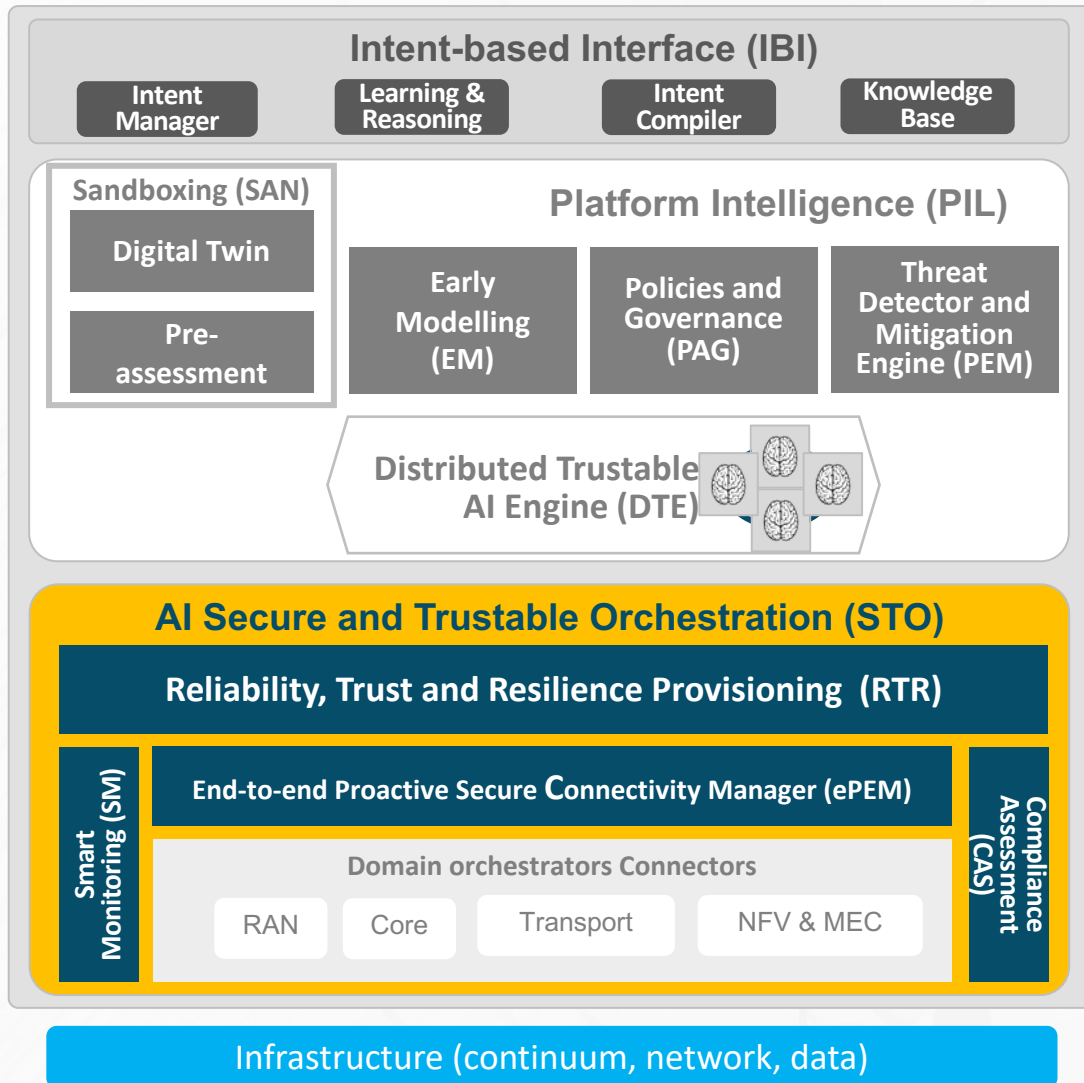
Intent-based Interface (IBI)

Intent Manager

Learning & Reasoning

Intent Compiler

Knowledge Base

Sandboxing (SAN)

Digital Twin

Pre-assessment

Platform Intelligence (PIL)

Early Modelling (EM)

Policies and Governance (PAG)

Threat Detector and Mitigation Engine (PEM)

Distributed Trustable AI Engine (DTE)

AI Secure and Trustable Orchestration (STO)

Reliability, Trust and Resilience Provisioning (RTR)

Smart Monitoring (SM)

End-to-end Proactive Secure Connectivity Manager (ePEM)

Compliance Assessment (CAS)

Domain orchestrators Connectors

RAN

Core

Transport

NFV & MEC

Infrastructure (continuum, network, data)